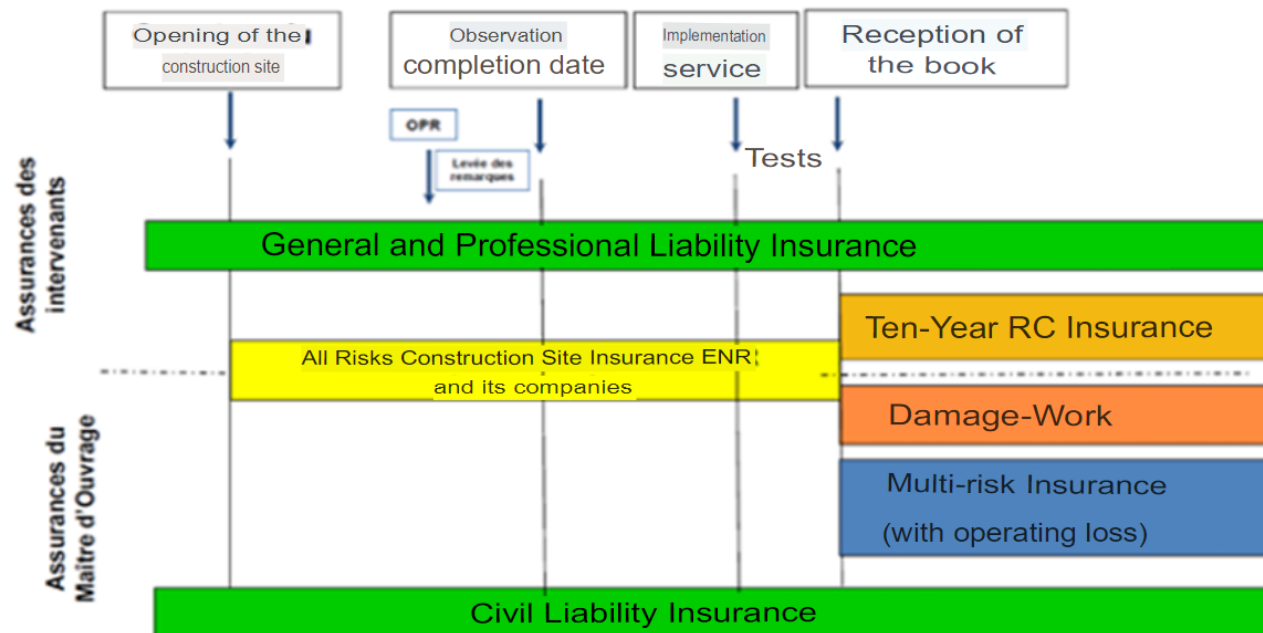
Opening of the construction site

Observation completion date

Implementation service

Reception of the book

OPR

Levée des remarques

Tests

Assurances des intervenants

General and Professional Liability Insurance

Ten-Year RC Insurance

All Risks Construction Site Insurance ENR and its companies

Damage-Work

Assurances du Maitre d'Ouvrage

Multi-risk Insurance (with operating loss)

Civil Liability Insurance